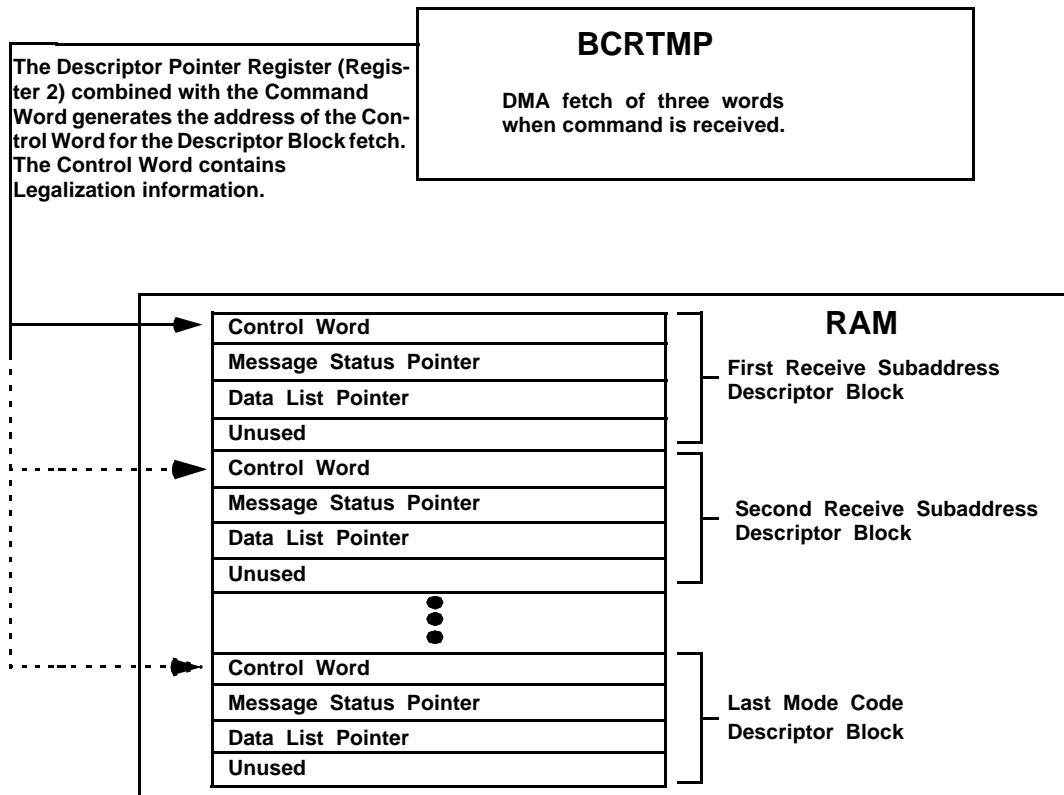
BCRTMP

DMA fetch of three words when command is received.

The Descriptor Pointer Register (Register 2) combined with the Command Word generates the address of the Control Word for the Descriptor Block fetch. The Control Word contains Legalization information.

RAM

Control Word
Message Status Pointer
Data List Pointer
Unused

First Receive Subaddress Descriptor Block

Control Word
Message Status Pointer
Data List Pointer
Unused

Second Receive Subaddress Descriptor Block

Control Word
Message Status Pointer
Data List Pointer
Unused

Last Mode Code Descriptor Block